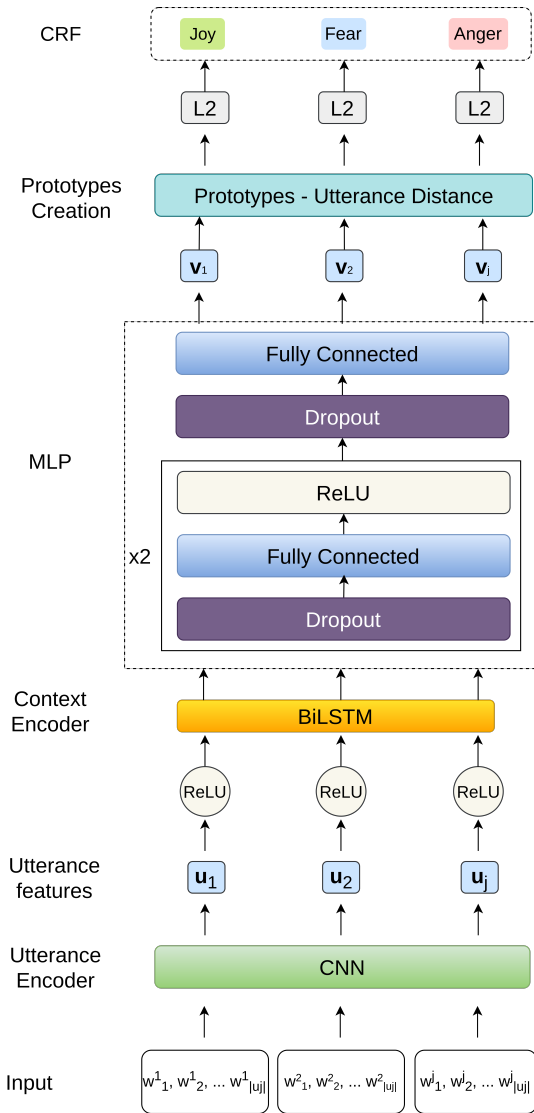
CRF

Joy

Fear

Anger

L2

L2

L2

Prototypes Creation

Prototypes - Utterance Distance

$\mathbf{v}_1$

$\mathbf{v}_2$

$\mathbf{v}_j$

MLP

Fully Connected

Dropout

x2

ReLU

Fully Connected

Dropout

Context Encoder

BiLSTM

ReLU

ReLU

ReLU

Utterance features

$\mathbf{u}_1$

$\mathbf{u}_2$

$\mathbf{u}_j$

Utterance Encoder

CNN

Input

$w^1_1, w^1_2, ... w^1_{|uj|}$

$w^2_1, w^2_2, ... w^2_{|uj|}$

$w^j_1, w^j_2, ... w^j_{|uj|}$